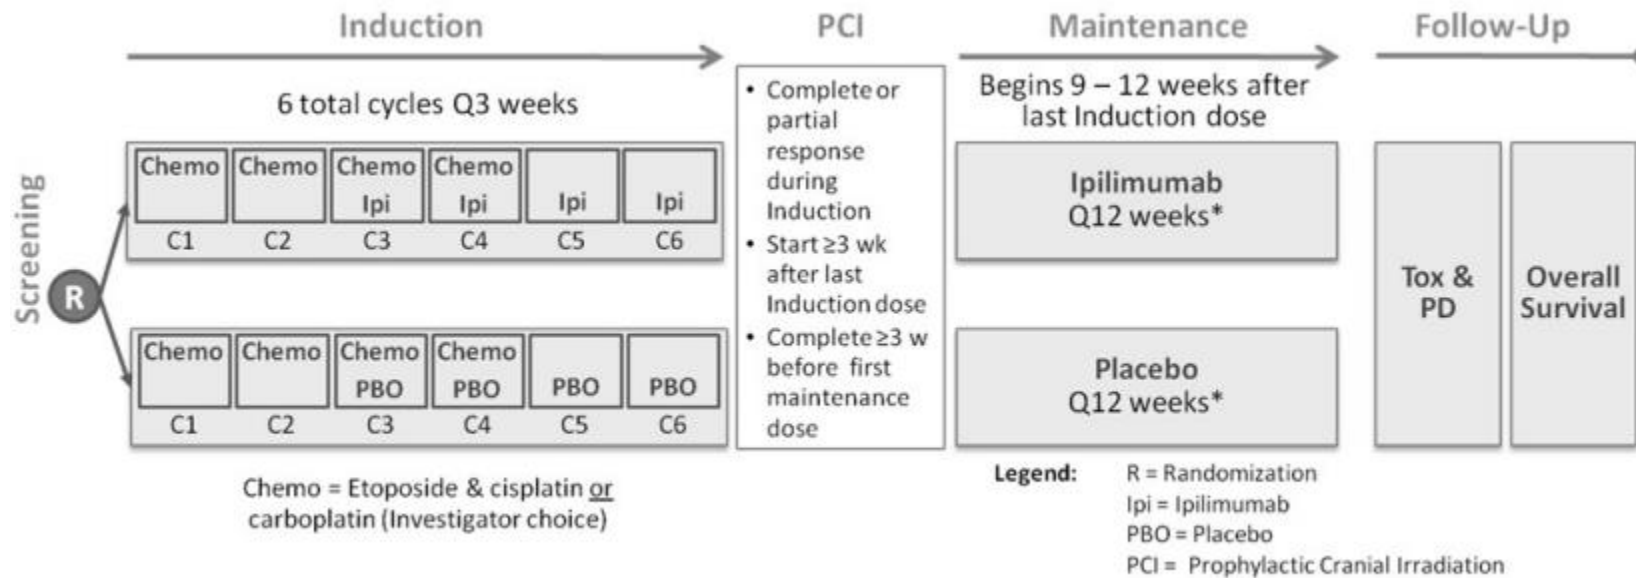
Induction

PCI

Maintenance

Follow-Up

6 total cycles Q3 weeks

Screening

R

| Chemo | Chemo | Chemo Ipi | Chemo Ipi | Ipi | Ipi |
|---|---|---|---|---|---|
| C1 | C2 | C3 | C4 | C5 | C6 |

| Chemo | Chemo | Chemo PBO | Chemo PBO | PBO | PBO |
|---|---|---|---|---|---|
| C1 | C2 | C3 | C4 | C5 | C6 |

Chemo = Etoposide & cisplatin or carboplatin (Investigator choice)

• Complete or partial response during Induction
• Start ≥3 wk after last Induction dose
• Complete ≥3 w before first maintenance dose

Begins 9 – 12 weeks after last Induction dose

Ipilimumab Q12 weeks*

Placebo Q12 weeks*

Tox & PD

Overall Survival

Legend: R = Randomization
Ipi = Ipilimumab
PBO = Placebo
PCI = Prophylactic Cranial Irradiation